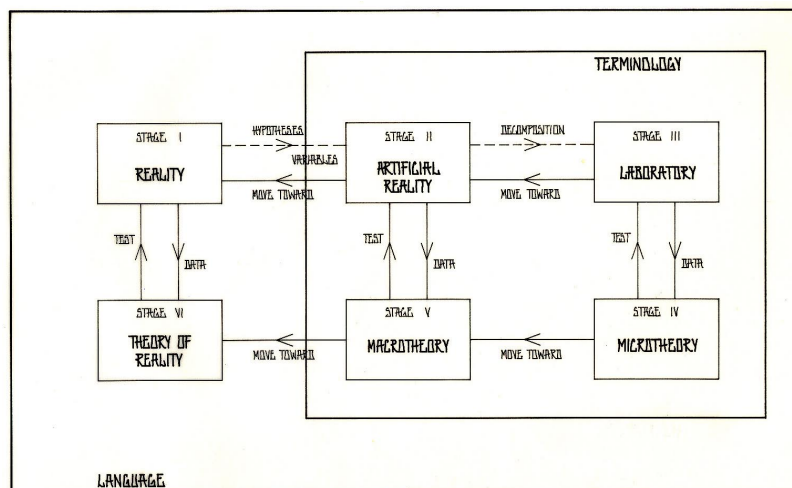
TERMINOLOGY

STAGE I
REALITY

HYPOTHESES
VARIABLES

STAGE II
ARTIFICIAL REALITY

DECOMPOSITION

STAGE III
LABORATORY

MOVE TOWARD

MOVE TOWARD

TEST
DATA

TEST
DATA

TEST
DATA

STAGE VI
THEORY OF REALITY

MOVE TOWARD

STAGE V
MACROTHEORY

MOVE TOWARD

STAGE IV
MICROTHEORY

LANGUAGE